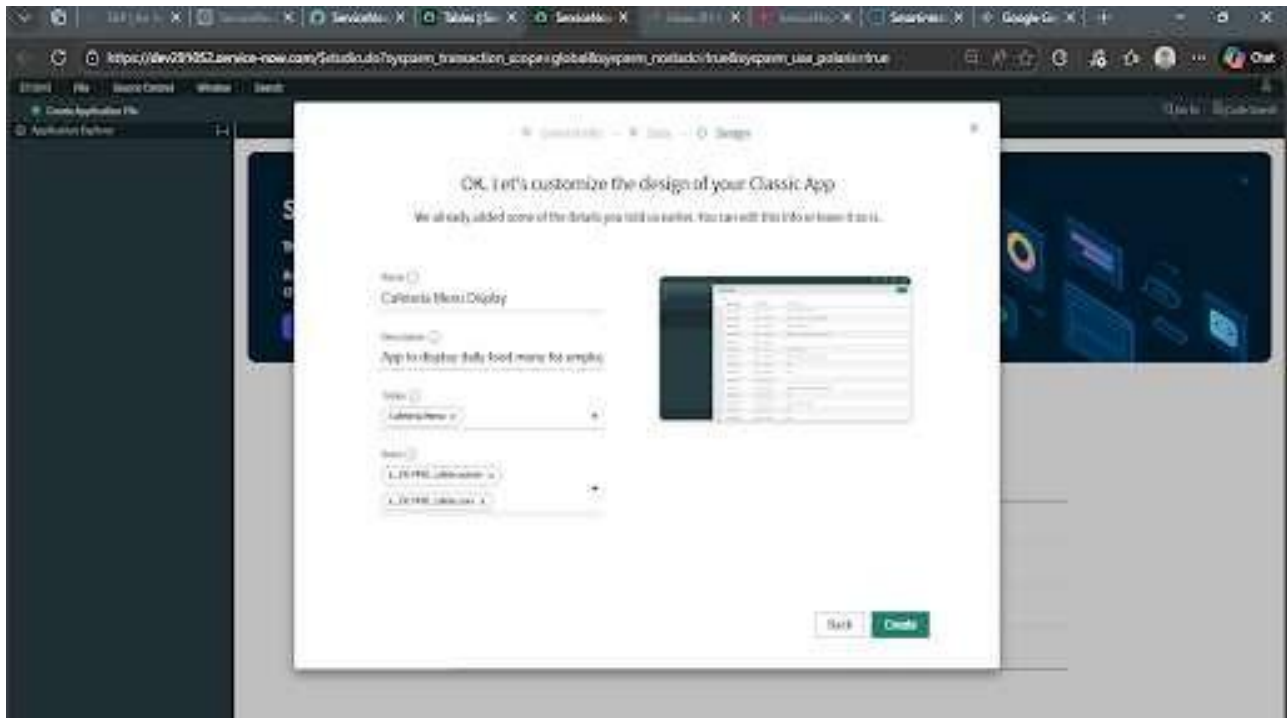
ServiceNo | Tables | ServiceNo | Google Gi

https://dev289052.service-now.com/$studio.do?sysparm_transaction_scope=global&sysparm_nostack=true&sysparm_use_polaris=true

Chat

File Source Control Window Search

Create Application File

Application Explorer

Go to Code Search

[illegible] — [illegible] — Design

OK, Let's customize the design of your Classic App

We already added some of the details you told us earlier. You can edit this info or leave it as is.

Name

Cafeteria Menu Display

Description

App to display daily food menu for employ

Tables

Cafeteria Menu

Roles

x_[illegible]_cafete.admin

x_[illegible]_cafete.user

Back

Create